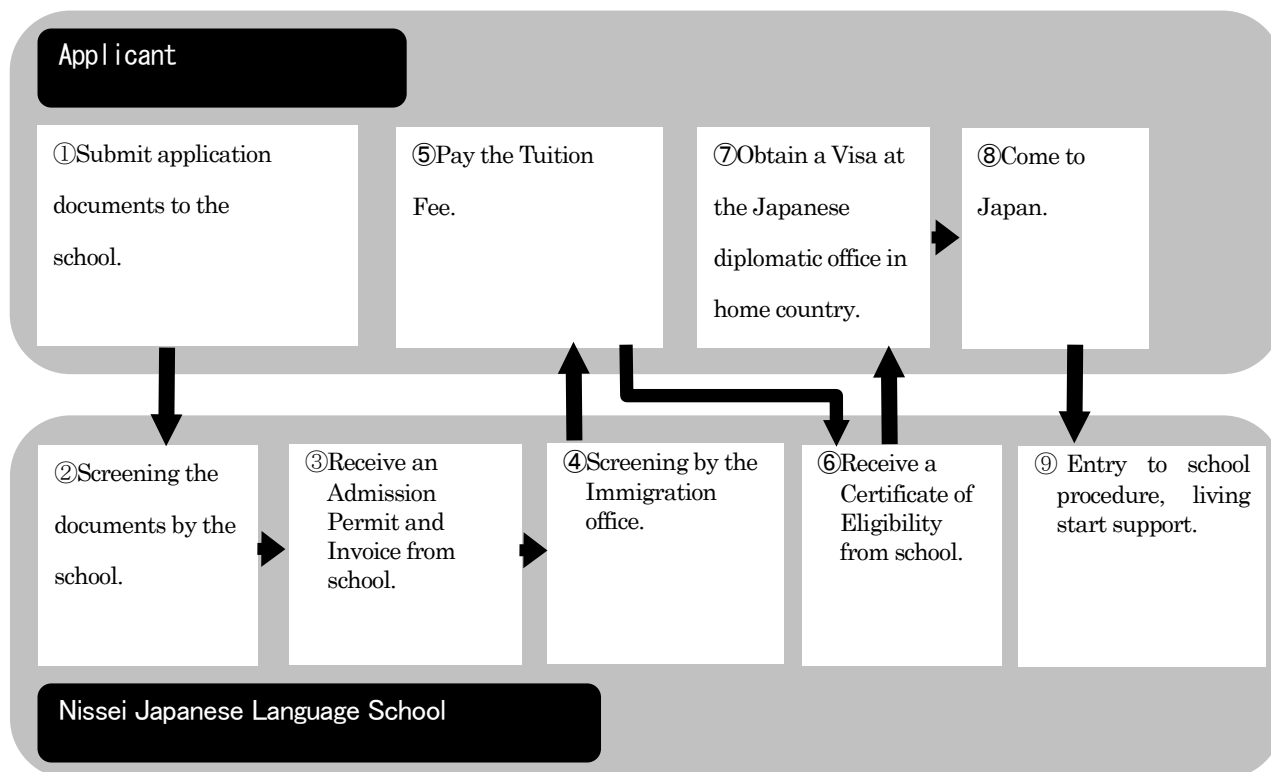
Applicant

①Submit application documents to the school.

⑤Pay the Tuition Fee.

⑦Obtain a Visa at the Japanese diplomatic office in home country.

⑧Come to Japan.

②Screening the documents by the school.

③Receive an Admission Permit and Invoice from school.

④Screening by the Immigration office.

⑥Receive a Certificate of Eligibility from school.

⑨ Entry to school procedure, living start support.

Nissei Japanese Language School